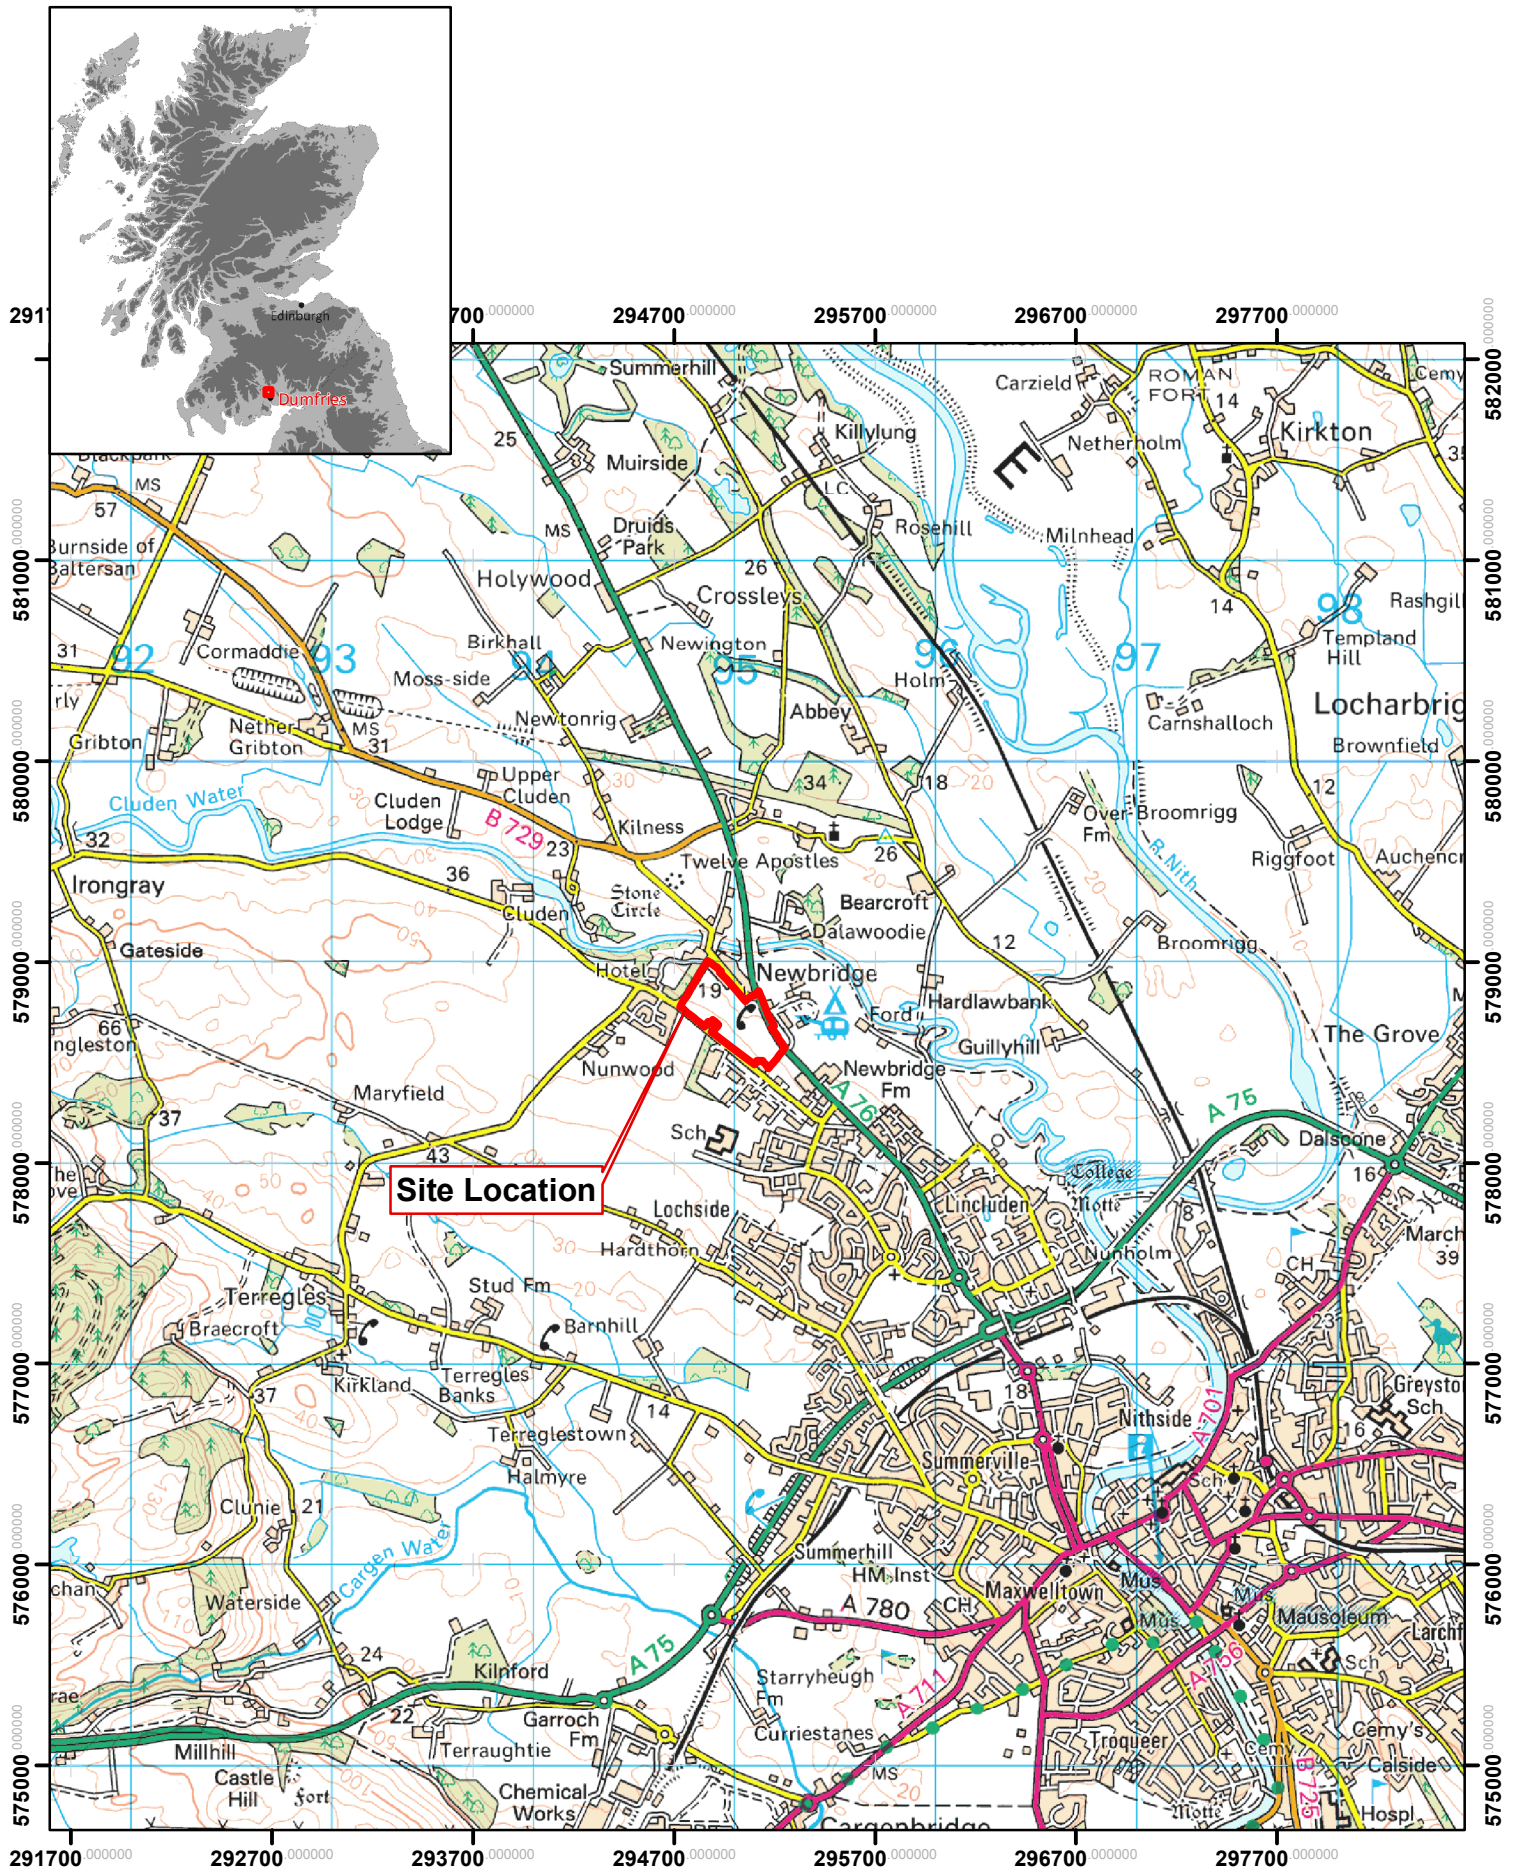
Edinburgh
Dumfries

291700.000000 292700.000000 293700.000000 294700.000000 295700.000000 296700.000000 297700.000000

582000.000000
581000.000000
580000.000000
579000.000000
578000.000000
577000.000000
576000.000000
575000.000000

Site Location

Summerhill
Muirside
Druids Park
Holywood
Crossleys
Birkhall
Newington
Moss-side
Newtonrig
Cormaddie
Nether Gribton
Gribton
Burnside of Baltersan
MS
57
31
92
93
94
95
96
97
98
25
26
MS
31
Upper Cluden
Cluden Lodge
Cluden Water
B 729
23
Kilness
Twelve Apostles
Stone Circle
Cluden
Hotel
36
32
Irongray
Gateside
66
Maryfield
37
43
Nunwood
19
Newbridge
Ford
Newbridge Fm
A 76
Sch
Lochside
Hardthorn
Stud Fm
Barnhill
Terregles
Braecroft
Kirkland
Terregles Banks
Terreglestown
Halmyre
14
37
Clunie
21
Waterside
Cargen Water
24
Kilnford
A 75
22
Garroch Fm
Terraughtie
Millhill
Castle Hill
Fort
Chemical Works
Cargenbridge
Summerhill
HM Inst
A 780
CH
Starryheugh Fm
Curriestanes
A 711
MS
Maxwelltown
Troqueer
Mus
Mus
A 756
Mausoleum
Sch
Cemy's
Calside
Hospl
Motte
Cemy
B 725
Summerville
Nithside
A 701
Sch
18
Lincluden
College
Motte
Nunholm
CH
8
A 75
Dalscone
16
March
39
23
Greystone Sch
16
Larchfield
The Grove
Guillyhill
Hardlawbank
12
Broomrigg
Dalawoodie
Bearcroft
26
34
18
Abbey
Holm
Over Broomrigg Fm
R. Nith
Riggfoot
Auchencrieff
12
Brownfield
Locharbriggs
Carnshalloch
Templand Hill
Rashgill
14
Milnhead
Rosehill
Killylung
LC
Carzield
Netherholm
ROMAN FORT
14
Kirkton
Cemy
35
Blackpark
MS
rly
ngleston
he ove
chan
rae
30
40
50
20
10